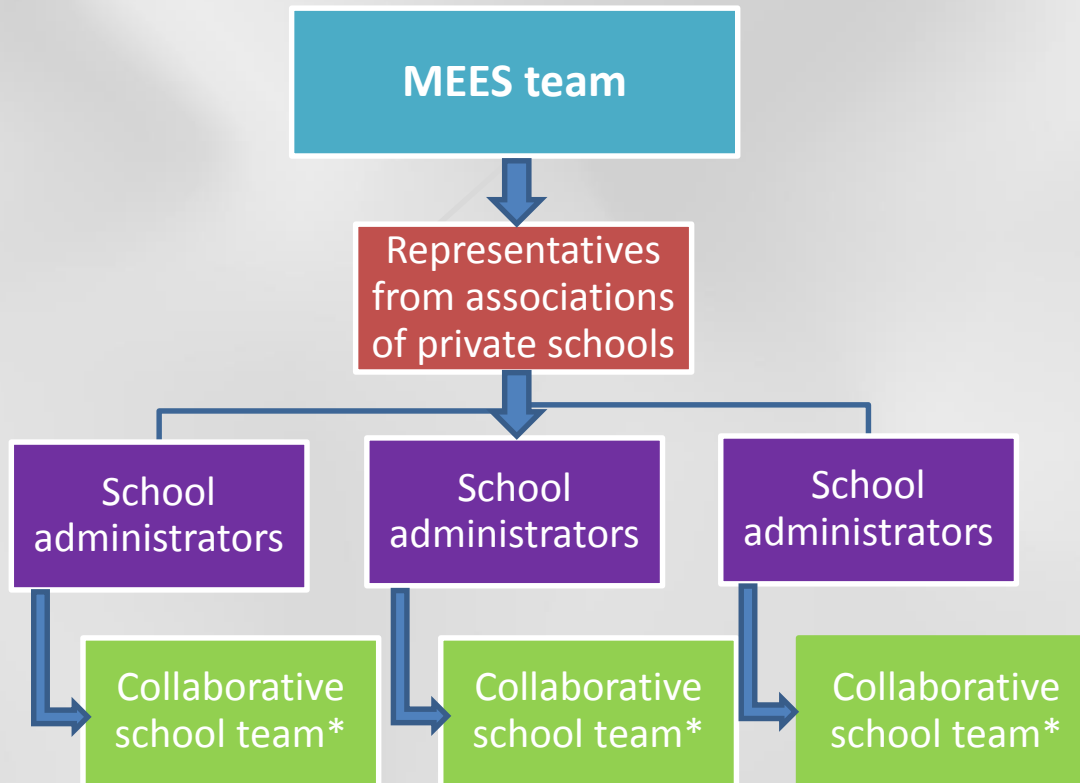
MEES team

Representatives from associations of private schools

School administrators

School administrators

School administrators

Collaborative school team*

Collaborative school team*

Collaborative school team*